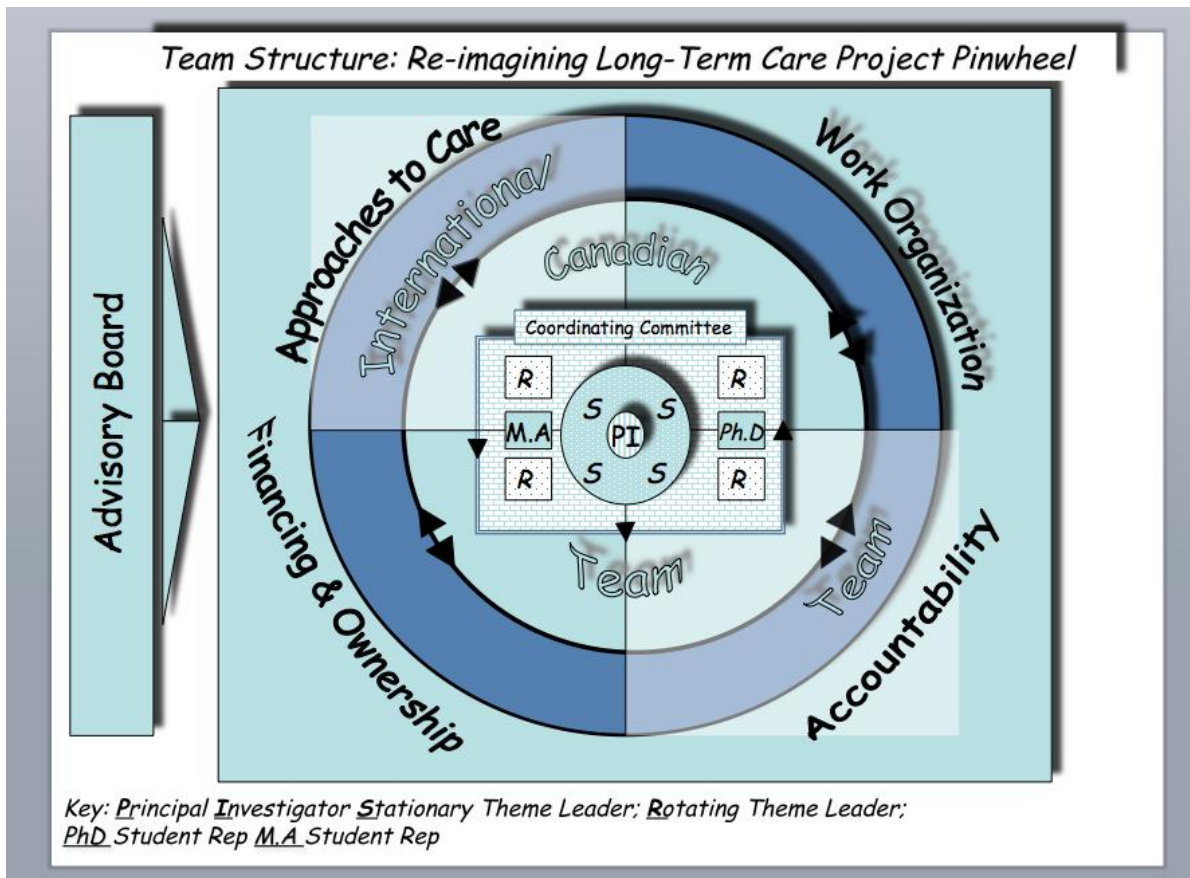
Team Structure: Re-imagining Long-Term Care Project Pinwheel

Advisory Board

Approaches to Care

Work Organization

Financing & Ownership

Accountability

International/

Canadian

Team

Team

Coordinating Committee

R

R

M.A

Ph.D

R

R

S

S

PI

S

S

Key: Principal Investigator Stationary Theme Leader; Rotating Theme Leader; PhD Student Rep M.A Student Rep